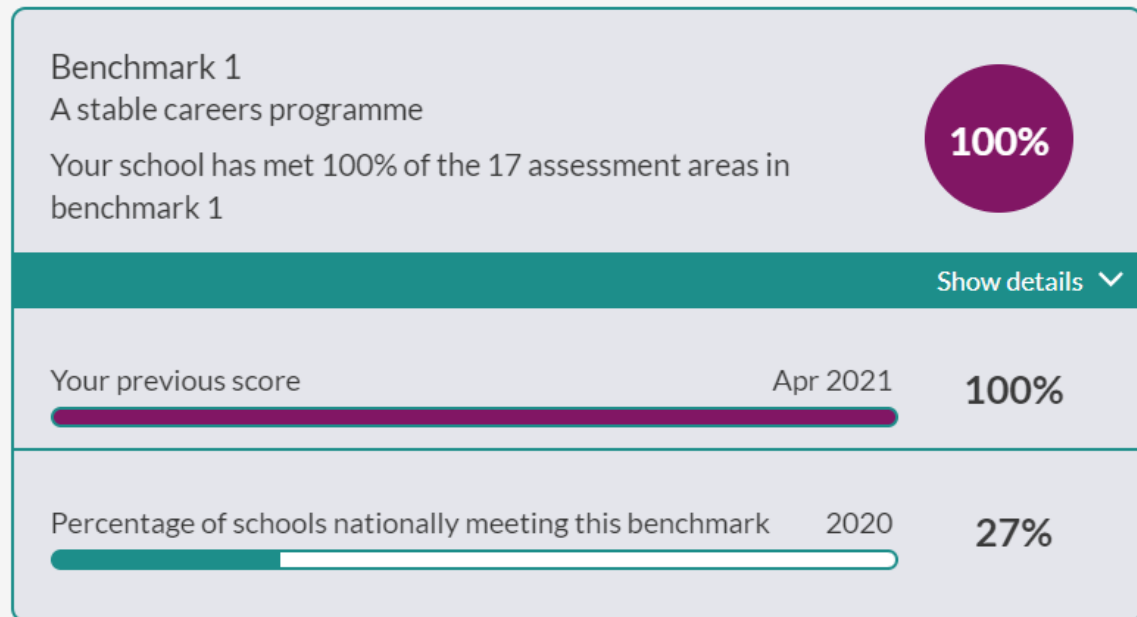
Benchmark 1
A stable careers programme

Your school has met 100% of the 17 assessment areas in benchmark 1

100%

Show details

Your previous score Apr 2021 100%

Percentage of schools nationally meeting this benchmark 2020 27%